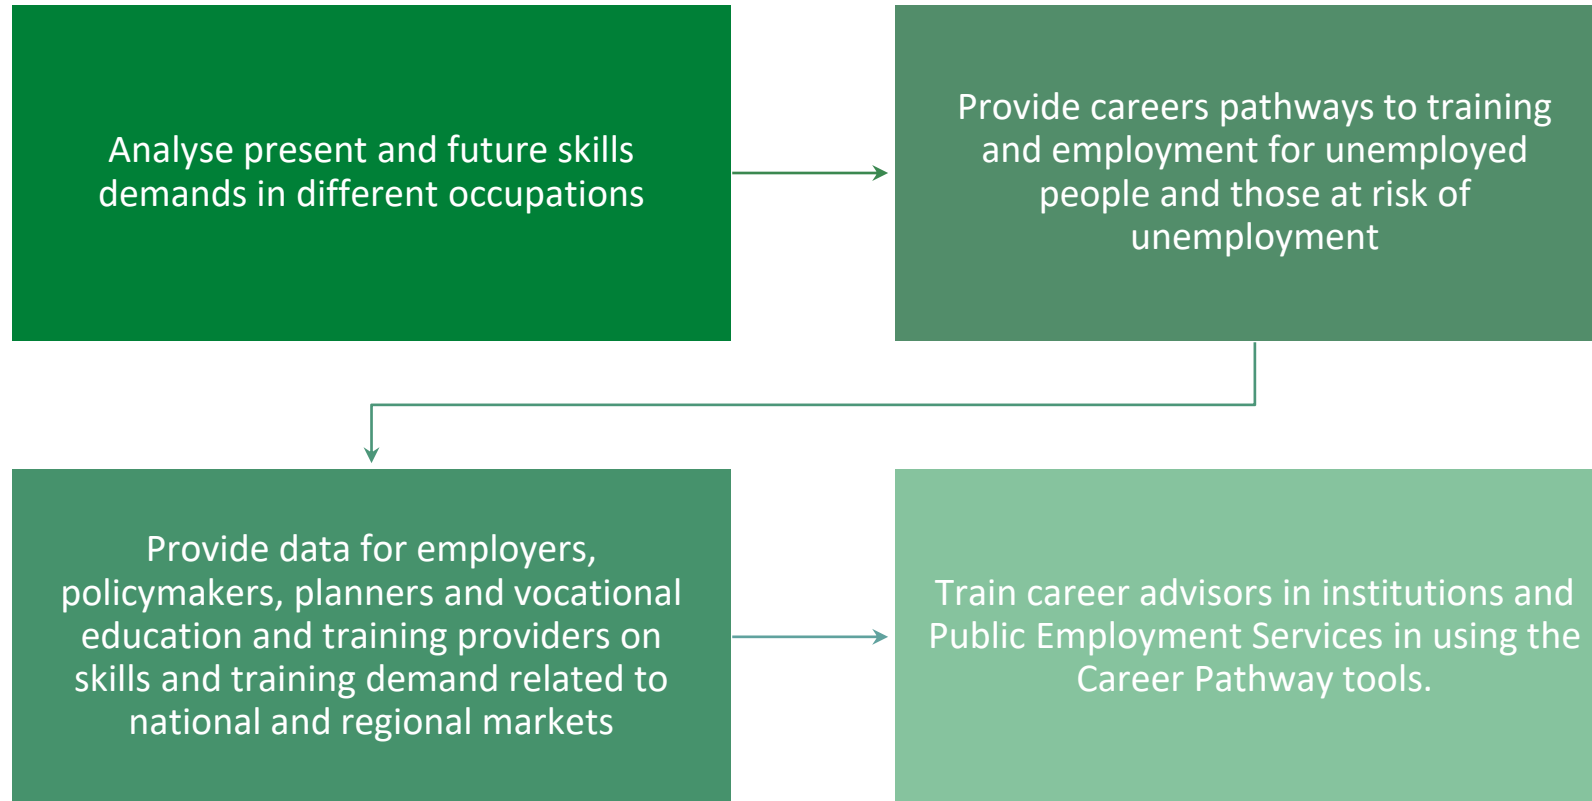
Analyse present and future skills demands in different occupations

Provide careers pathways to training and employment for unemployed people and those at risk of unemployment

Provide data for employers, policymakers, planners and vocational education and training providers on skills and training demand related to national and regional markets

Train career advisors in institutions and Public Employment Services in using the Career Pathway tools.